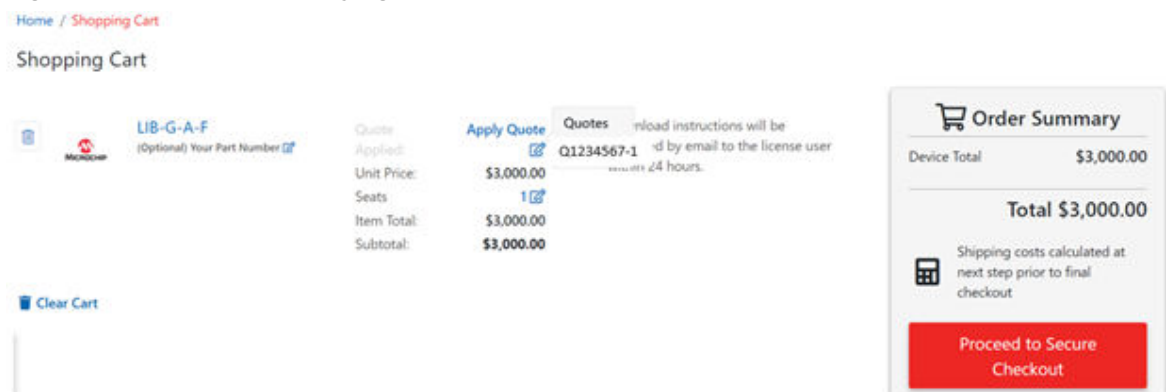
Home / Shopping Cart

Shopping Cart

LIB-G-A-F
(Optional) Your Part Number

MICROCHIP

Quote Applied:

Apply Quote

Quotes
Q1234567-1

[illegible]nload instructions will be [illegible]d by email to the license user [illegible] 24 hours.

Unit Price: $3,000.00
Seats 1
Item Total: $3,000.00
Subtotal: $3,000.00

Clear Cart

Order Summary

Device Total $3,000.00

Total $3,000.00

Shipping costs calculated at next step prior to final checkout

Proceed to Secure Checkout